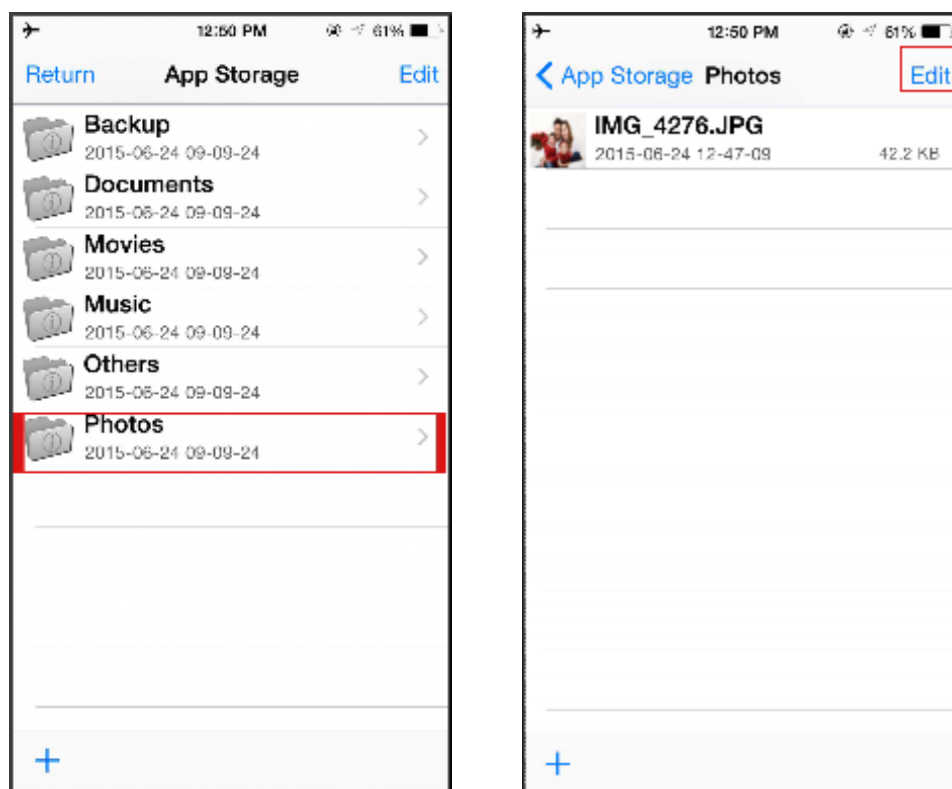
12:50 PM 61%

Return App Storage Edit

Backup
2015-06-24 09-09-24

Documents
2015-06-24 09-09-24

Movies
2015-06-24 09-09-24

Music
2015-06-24 09-09-24

Others
2015-06-24 09-09-24

Photos
2015-06-24 09-09-24

+

12:50 PM 61%

App Storage Photos Edit

IMG_4276.JPG
2015-06-24 12-47-09 42.2 KB

+